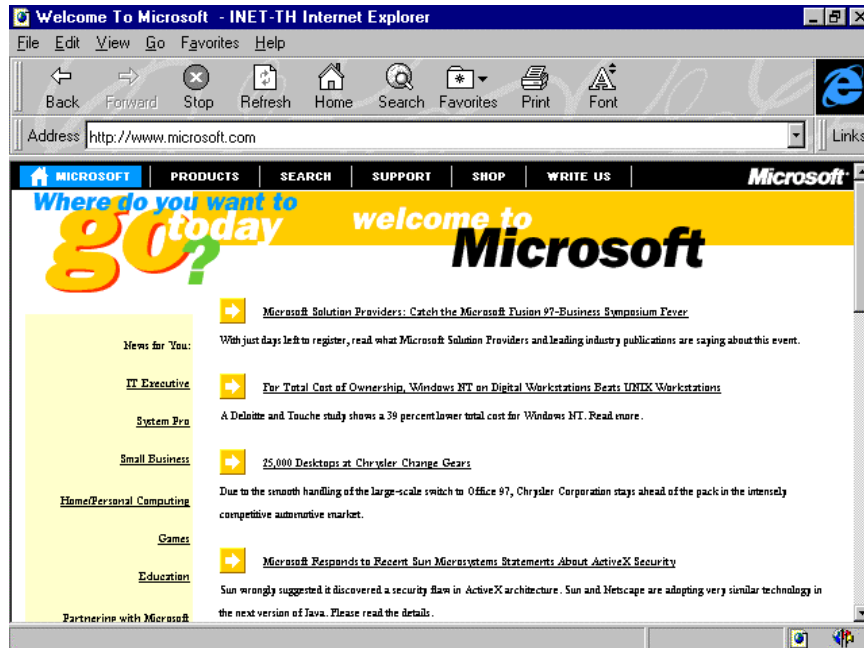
Welcome To Microsoft - INET-TH Internet Explorer

File Edit View Go Favorites Help

Back Forward Stop Refresh Home Search Favorites Print Font

Address http://www.microsoft.com

Links

MICROSOFT PRODUCTS SEARCH SUPPORT SHOP WRITE US Microsoft

Where do you want to go today?

welcome to Microsoft

News for You:

IT Executive

System Pro

Small Business

Home/Personal Computing

Games

Education

Partnering with Microsoft

Microsoft Solution Providers: Catch the Microsoft Fusion 97-Business Symposium Fever

With just days left to register, read what Microsoft Solution Providers and leading industry publications are saying about this event.

For Total Cost of Ownership, Windows NT on Digital Workstations Beats UNIX Workstations

A Deloitte and Touche study shows a 39 percent lower total cost for Windows NT. Read more.

25,000 Desktops at Chrysler Change Gears

Due to the smooth handling of the large-scale switch to Office 97, Chrysler Corporation stays ahead of the pack in the intensely competitive automotive market.

Microsoft Responds to Recent Sun Microsystems Statements About ActiveX Security

Sun wrongly suggested it discovered a security flaw in ActiveX architecture. Sun and Netscape are adopting very similar technology in the next version of Java. Please read the details.